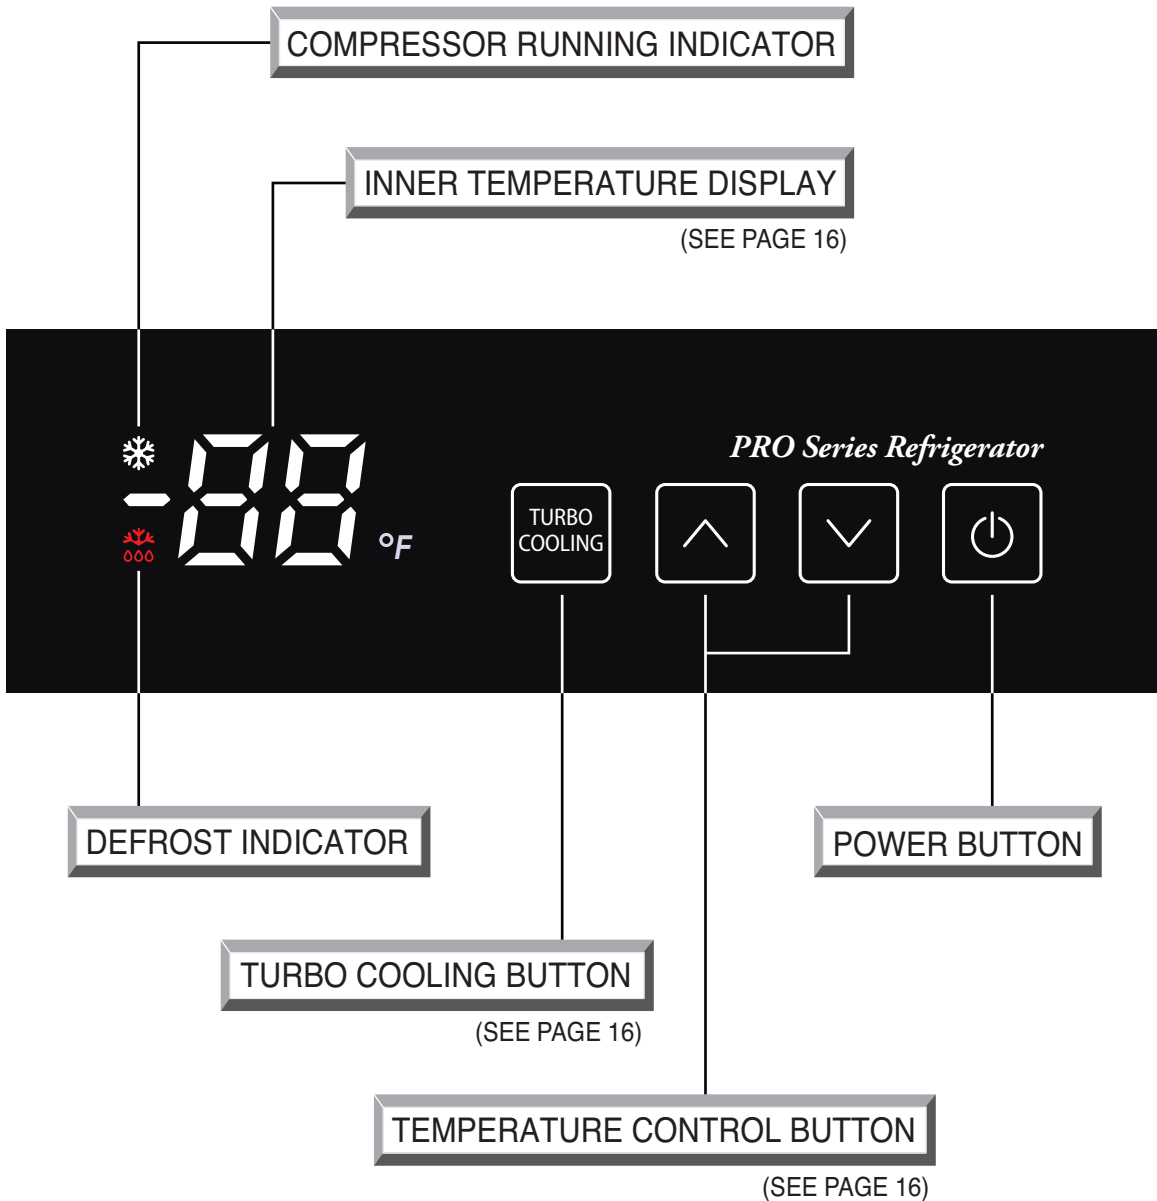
COMPRESSOR RUNNING INDICATOR

INNER TEMPERATURE DISPLAY
(SEE PAGE 16)

-88 °F

PRO Series Refrigerator

TURBO COOLING

DEFROST INDICATOR

POWER BUTTON

TURBO COOLING BUTTON
(SEE PAGE 16)

TEMPERATURE CONTROL BUTTON
(SEE PAGE 16)